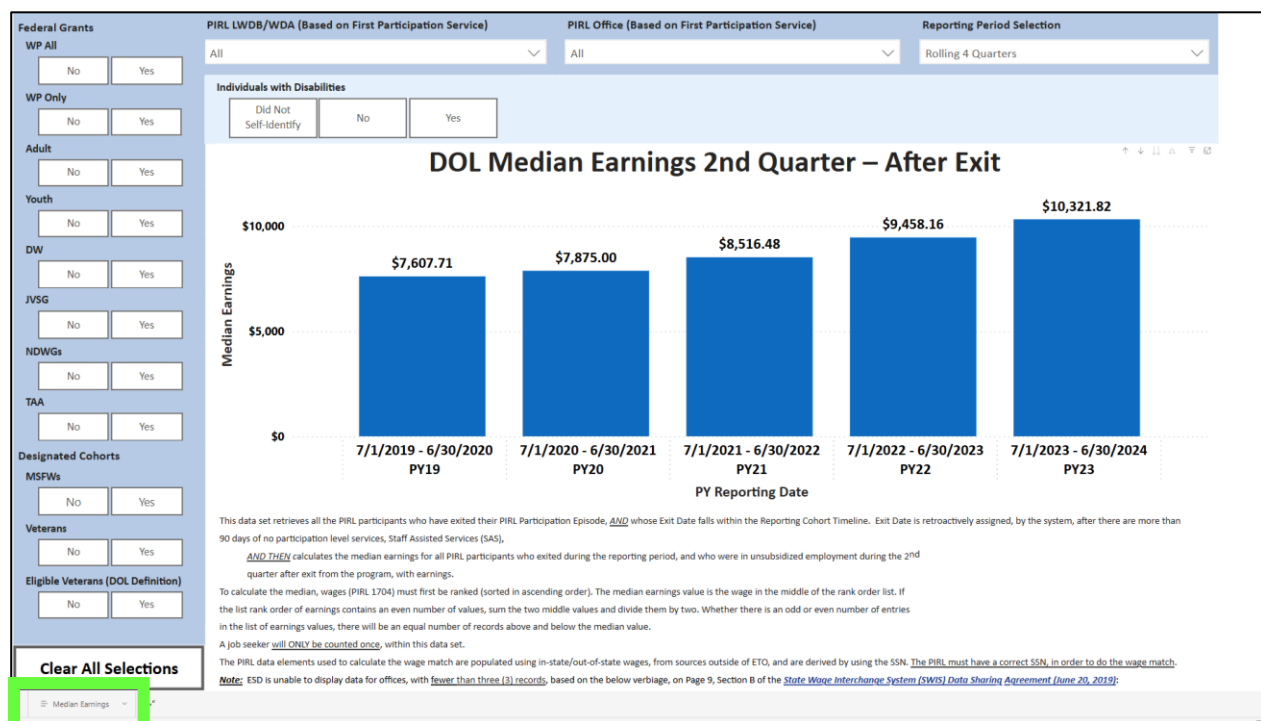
Federal Grants

WP All
No
Yes

WP Only
No
Yes

Adult
No
Yes

Youth
No
Yes

DW
No
Yes

JVSG
No
Yes

NDWGs
No
Yes

TAA
No
Yes

Designated Cohorts

MSFWs
No
Yes

Veterans
No
Yes

Eligible Veterans (DOL Definition)
No
Yes

Clear All Selections

Median Earnings

PIRL LWDB/WDA (Based on First Participation Service)
All

PIRL Office (Based on First Participation Service)
All

Reporting Period Selection
Rolling 4 Quarters

Individuals with Disabilities
Did Not Self-Identify
No
Yes

DOL Median Earnings 2nd Quarter – After Exit

Median Earnings
$10,000
$5,000
$0

$7,607.71
$7,875.00
$8,516.48
$9,458.16
$10,321.82

7/1/2019 - 6/30/2020
PY19
7/1/2020 - 6/30/2021
PY20
7/1/2021 - 6/30/2022
PY21
7/1/2022 - 6/30/2023
PY22
7/1/2023 - 6/30/2024
PY23

PY Reporting Date

This data set retrieves all the PIRL participants who have exited their PIRL Participation Episode, AND whose Exit Date falls within the Reporting Cohort Timeline. Exit Date is retroactively assigned, by the system, after there are more than 90 days of no participation level services, Staff Assisted Services (SAS),

AND THEN calculates the median earnings for all PIRL participants who exited during the reporting period, and who were in unsubsidized employment during the 2$^{nd}$ quarter after exit from the program, with earnings.

To calculate the median, wages (PIRL 1704) must first be ranked (sorted in ascending order). The median earnings value is the wage in the middle of the rank order list. If the list rank order of earnings contains an even number of values, sum the two middle values and divide them by two. Whether there is an odd or even number of entries in the list of earnings values, there will be an equal number of records above and below the median value.

A job seeker will ONLY be counted once, within this data set.

The PIRL data elements used to calculate the wage match are populated using in-state/out-of-state wages, from sources outside of ETO, and are derived by using the SSN. The PIRL must have a correct SSN, in order to do the wage match.

Note: ESD is unable to display data for offices, with fewer than three (3) records, based on the below verbiage, on Page 9, Section B of the State Wage Interchange System (SWIS) Data Sharing Agreement (June 20, 2019):